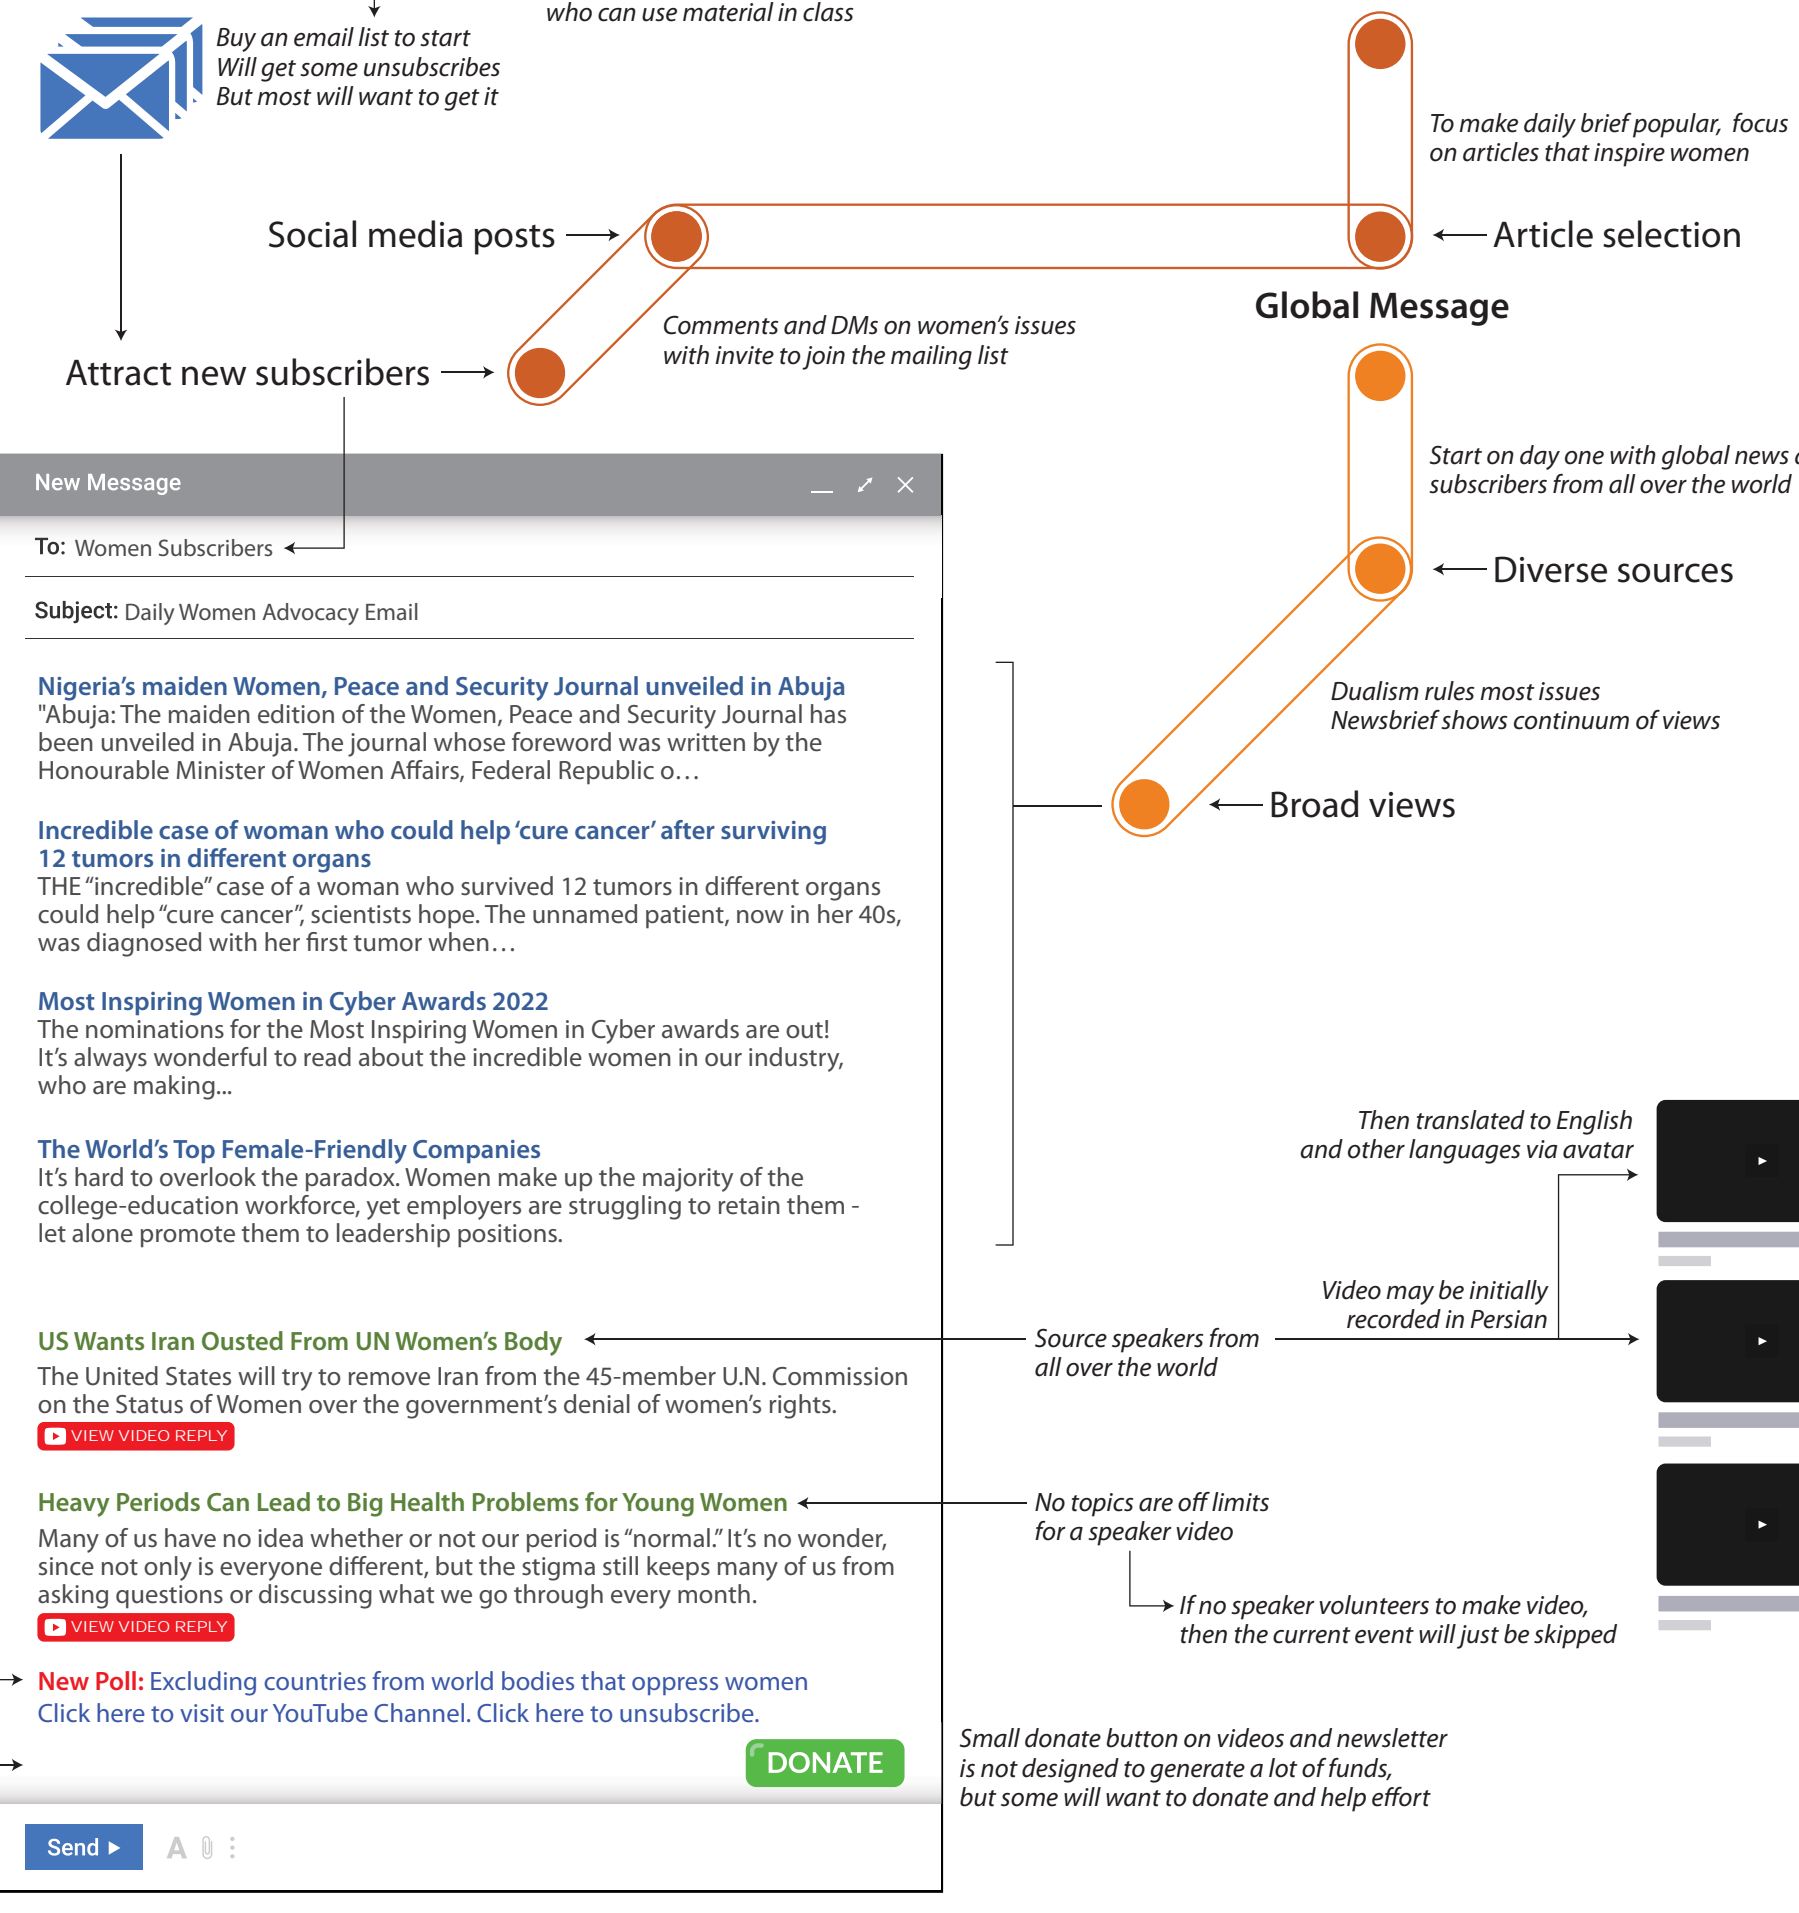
who can use material in class

Buy an email list to start
Will get some unsubscribes
But most will want to get it

To make daily brief popular, focus on articles that inspire women

Social media posts

Article selection

Global Message

Comments and DMs on women's issues with invite to join the mailing list

Attract new subscribers

Start on day one with global news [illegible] subscribers from all over the world

Diverse sources

Dualism rules most issues
Newsbrief shows continuum of views

Broad views

New Message

To: Women Subscribers

Subject: Daily Women Advocacy Email

Nigeria's maiden Women, Peace and Security Journal unveiled in Abuja
"Abuja: The maiden edition of the Women, Peace and Security Journal has been unveiled in Abuja. The journal whose foreword was written by the Honourable Minister of Women Affairs, Federal Republic o…

Incredible case of woman who could help 'cure cancer' after surviving 12 tumors in different organs
THE "incredible" case of a woman who survived 12 tumors in different organs could help "cure cancer", scientists hope. The unnamed patient, now in her 40s, was diagnosed with her first tumor when…

Most Inspiring Women in Cyber Awards 2022
The nominations for the Most Inspiring Women in Cyber awards are out! It's always wonderful to read about the incredible women in our industry, who are making...

The World's Top Female-Friendly Companies
It's hard to overlook the paradox. Women make up the majority of the college-education workforce, yet employers are struggling to retain them - let alone promote them to leadership positions.

Then translated to English and other languages via avatar

Video may be initially recorded in Persian

US Wants Iran Ousted From UN Women's Body
The United States will try to remove Iran from the 45-member U.N. Commission on the Status of Women over the government's denial of women's rights.
VIEW VIDEO REPLY

Source speakers from all over the world

Heavy Periods Can Lead to Big Health Problems for Young Women
Many of us have no idea whether or not our period is "normal." It's no wonder, since not only is everyone different, but the stigma still keeps many of us from asking questions or discussing what we go through every month.
VIEW VIDEO REPLY

No topics are off limits for a speaker video

If no speaker volunteers to make video, then the current event will just be skipped

New Poll: Excluding countries from world bodies that oppress women
Click here to visit our YouTube Channel. Click here to unsubscribe.

DONATE

Small donate button on videos and newsletter is not designed to generate a lot of funds, but some will want to donate and help effort

Send